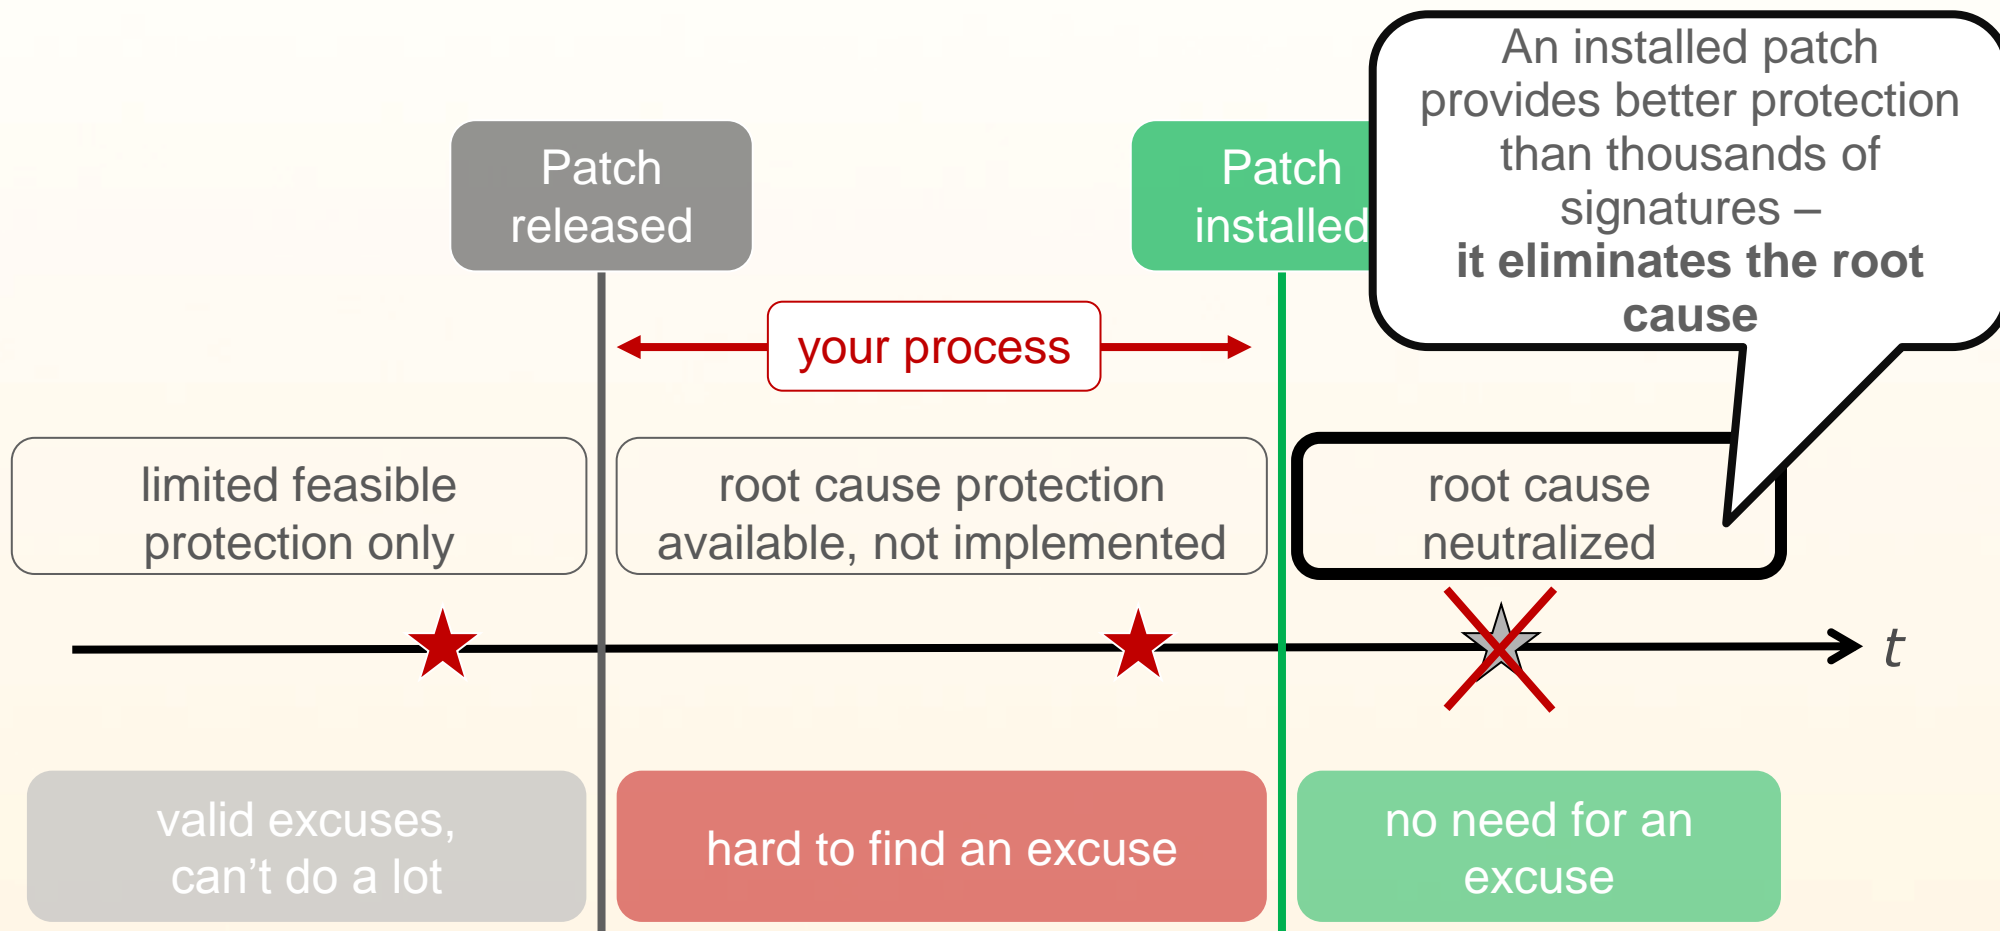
Patch released

Patch installed

An installed patch provides better protection than thousands of signatures – **it eliminates the root cause**

your process

limited feasible protection only

root cause protection available, not implemented

root cause neutralized

$t$

valid excuses, can’t do a lot

hard to find an excuse

no need for an excuse